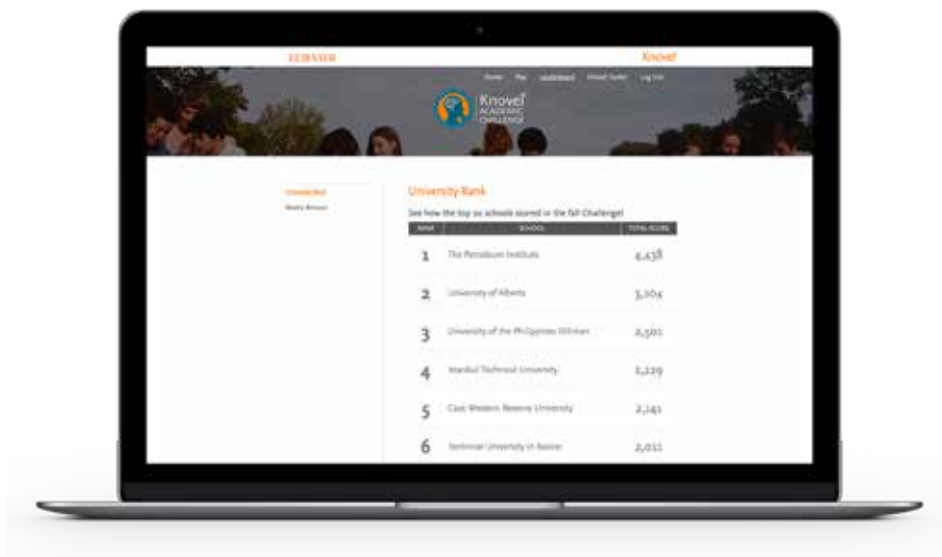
ELSEVIER

Knovel

Home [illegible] Leaderboard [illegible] Log Out

Knovel ACADEMIC CHALLENGE

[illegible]
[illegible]

University Rank

See how the top 10 schools scored in the fall Challenge!

| RANK | SCHOOL | TOTAL SCORE |
|---|---|---|
| 1 | The Petroleum Institute | 4,438 |
| 2 | University of Alberta | 3,104 |
| 3 | University of the Philippines Diliman | 2,501 |
| 4 | Istanbul Technical University | 2,229 |
| 5 | Case Western Reserve University | 2,141 |
| 6 | Technical University in Kosice | 2,011 |